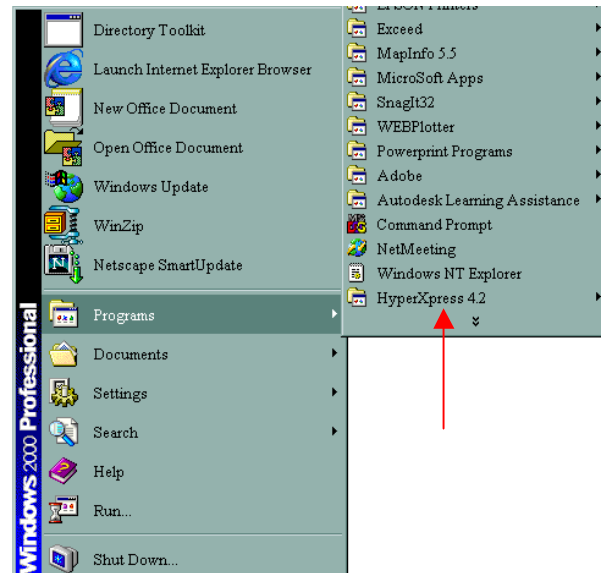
Directory Toolkit
Launch Internet Explorer Browser
New Office Document
Open Office Document
Windows Update
WinZip
Netscape SmartUpdate
Programs
Documents
Settings
Search
Help
Run...
Shut Down...

Windows 2000 Professional

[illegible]
Exceed
MapInfo 5.5
MicroSoft Apps
SnagIt32
WEBPlotter
Powerprint Programs
Adobe
Autodesk Learning Assistance
Command Prompt
NetMeeting
Windows NT Explorer
HyperXpress 4.2